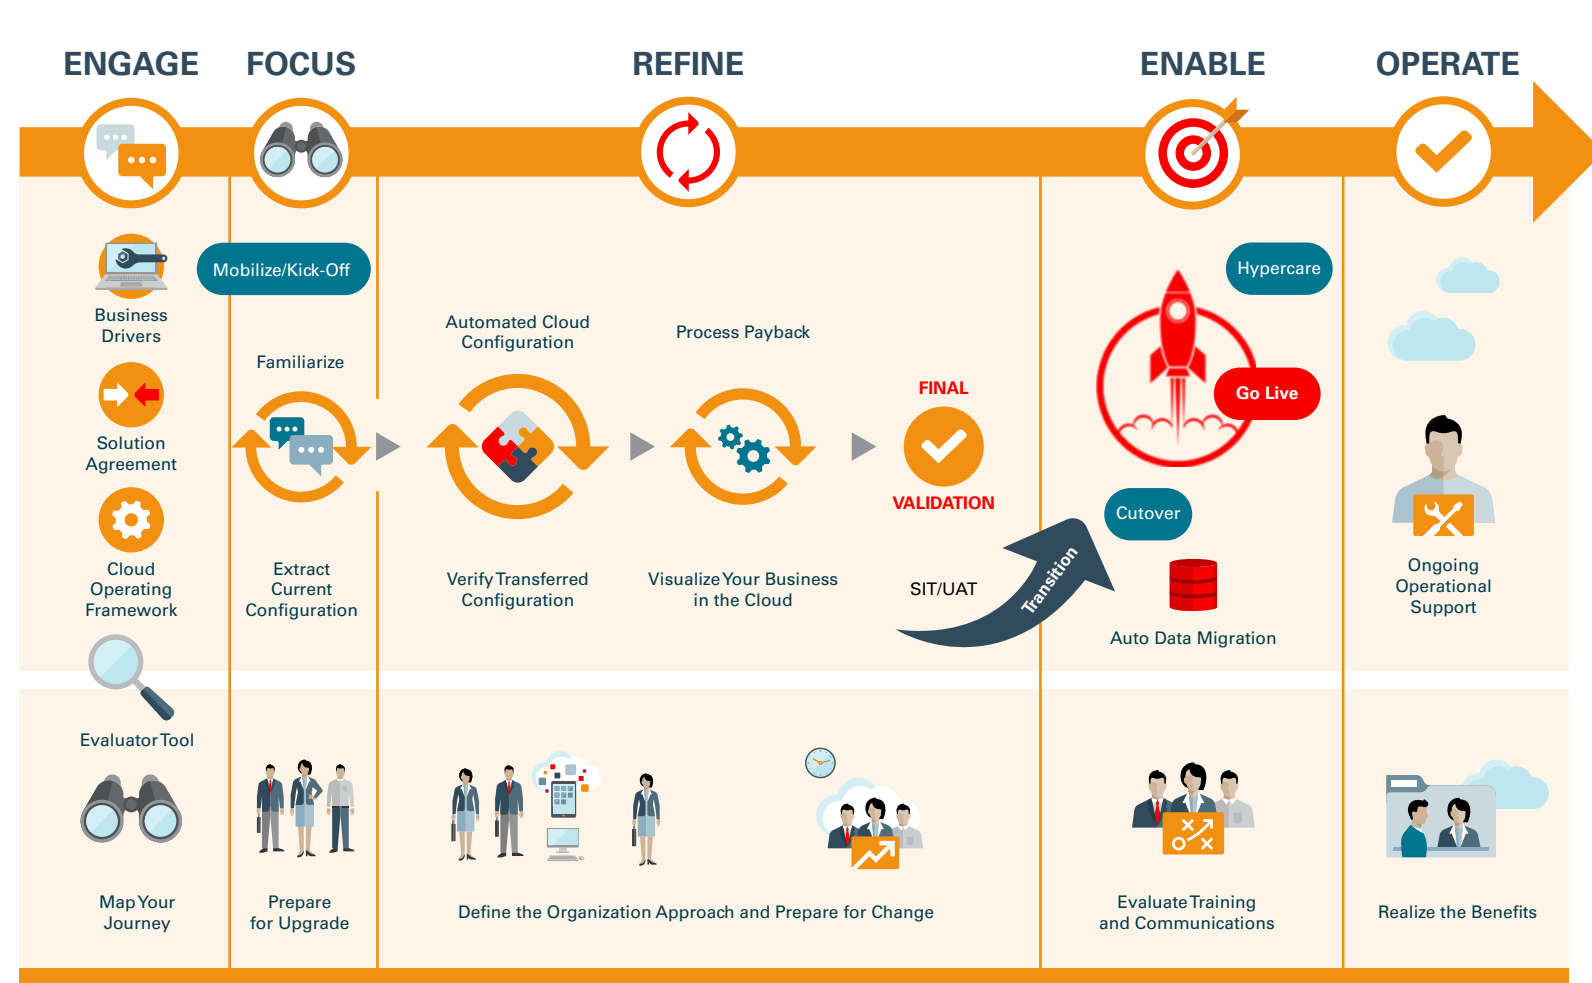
ENGAGE FOCUS REFINE ENABLE OPERATE

Business Drivers

Solution Agreement

Cloud Operating Framework

Evaluator Tool

Mobilize/Kick-Off

Familiarize

Extract Current Configuration

Automated Cloud Configuration

Verify Transferred Configuration

Process Payback

Visualize Your Business in the Cloud

FINAL

VALIDATION

SIT/UAT

Transition

Hypercare

Go Live

Cutover

Auto Data Migration

Ongoing Operational Support

Map Your Journey

Prepare for Upgrade

Define the Organization Approach and Prepare for Change

Evaluate Training and Communications

Realize the Benefits